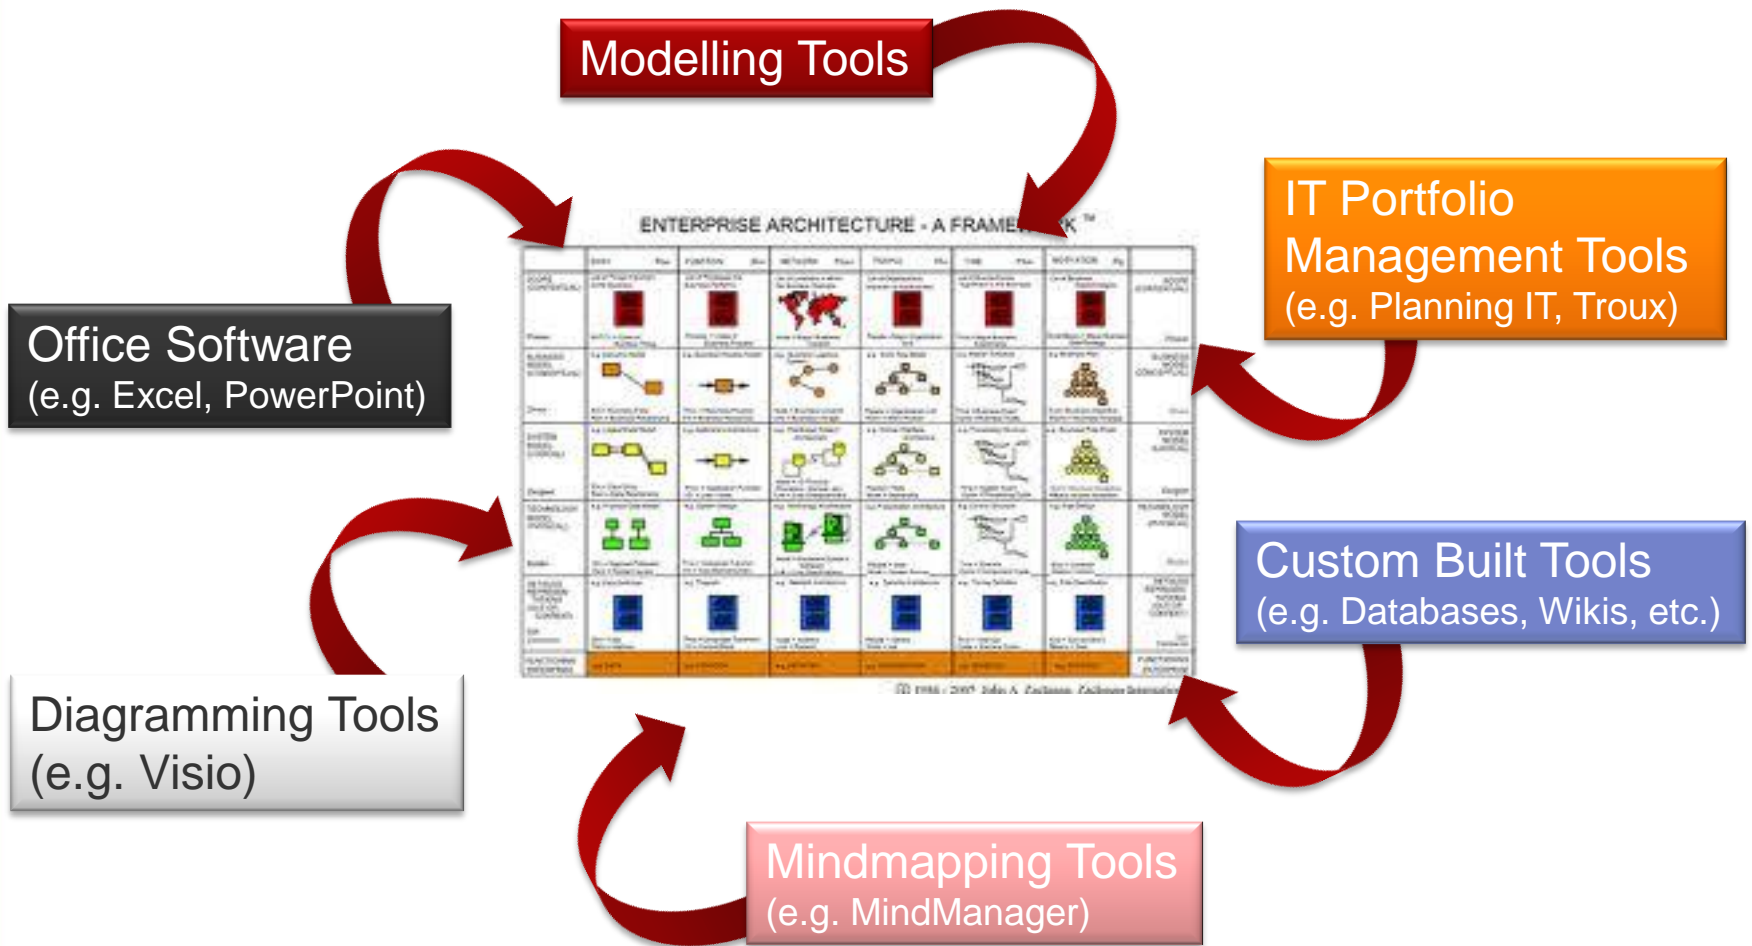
Modelling Tools

IT Portfolio Management Tools
(e.g. Planning IT, Troux)

Office Software
(e.g. Excel, PowerPoint)

ENTERPRISE ARCHITECTURE - A FRAME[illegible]K ™

Custom Built Tools
(e.g. Databases, Wikis, etc.)

Diagramming Tools
(e.g. Visio)

Mindmapping Tools
(e.g. MindManager)